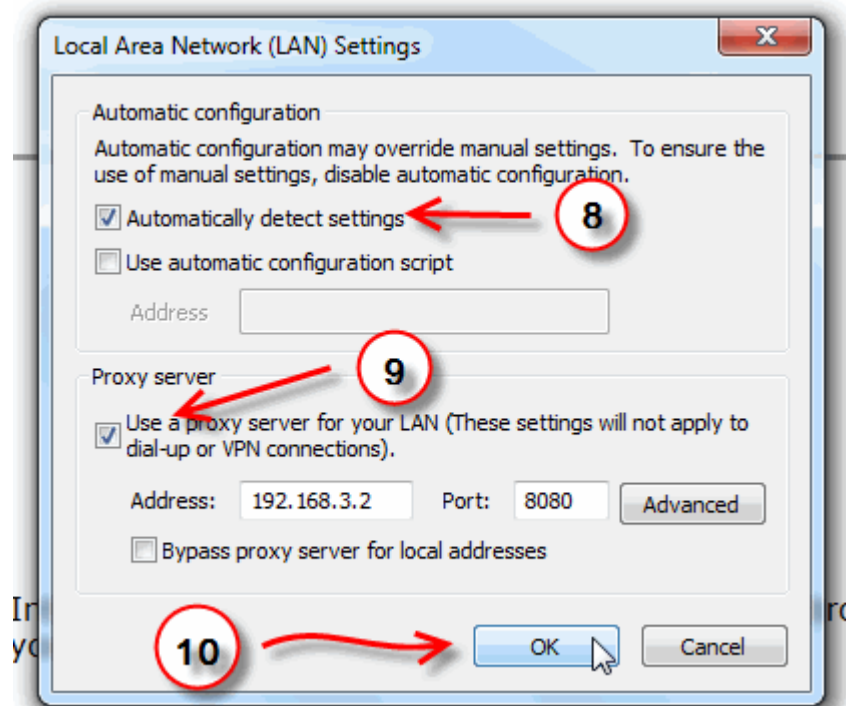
Local Area Network (LAN) Settings

Automatic configuration

Automatic configuration may override manual settings. To ensure the use of manual settings, disable automatic configuration.

Automatically detect settings

8

Use automatic configuration script

Address

Proxy server

9

Use a proxy server for your LAN (These settings will not apply to dial-up or VPN connections).

Address: 192.168.3.2 Port: 8080 Advanced

Bypass proxy server for local addresses

In

yo

ro

10

OK

Cancel